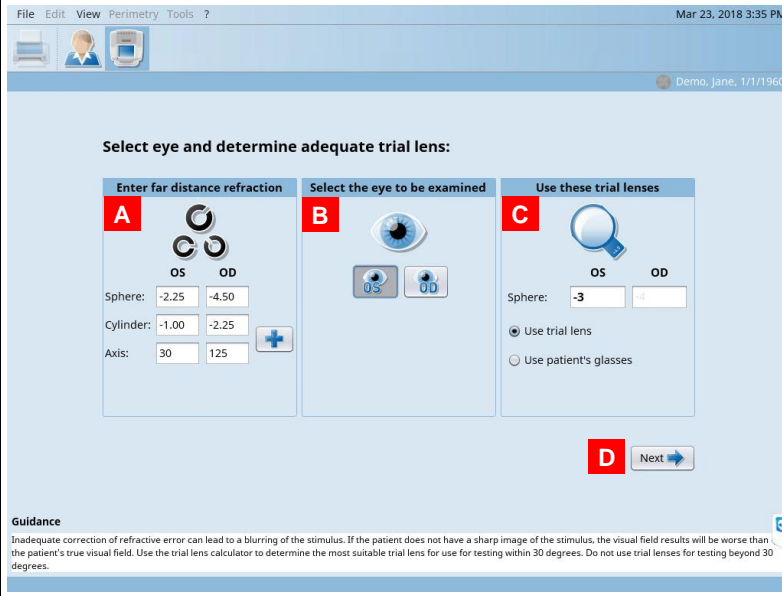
File Edit View Perimetry Tools ?

Mar 23, 2018 3:35 PM

Demo, Jane, 1/1/1960

Select eye and determine adequate trial lens:

| Enter far distance refraction | | |
|---|---|---|
| | OS | OD |
| Sphere: | -2.25 | -4.50 |
| Cylinder: | -1.00 | -2.25 |
| Axis: | 30 | 125 |

A

Select the eye to be examined

B

OS OD

Use these trial lenses

C

| | OS | OD |
|---|---|---|
| Sphere: | -3 | -4 |

Use trial lens

Use patient's glasses

D

Next

Guidance

Inadequate correction of refractive error can lead to a blurring of the stimulus. If the patient does not have a sharp image of the stimulus, the visual field results will be worse than the patient's true visual field. Use the trial lens calculator to determine the most suitable trial lens for use for testing within 30 degrees. Do not use trial lenses for testing beyond 30 degrees.